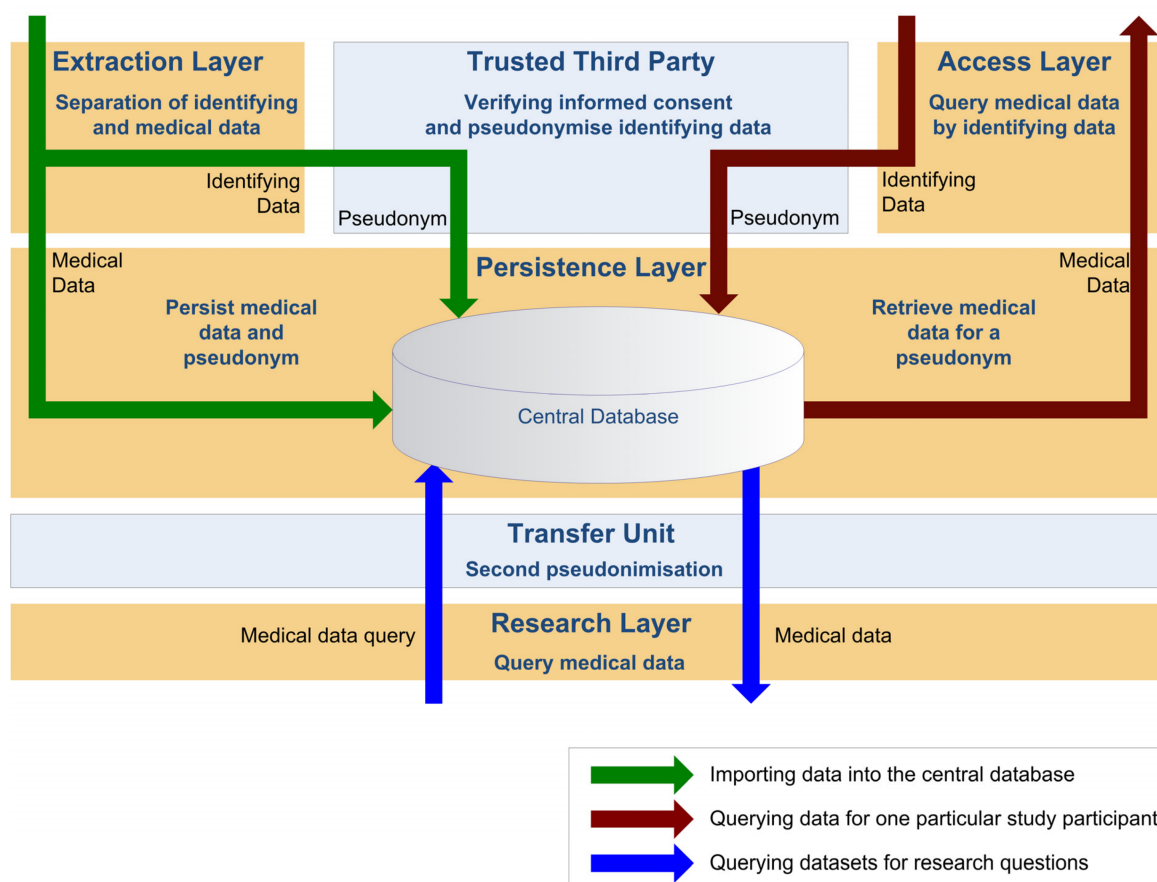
Extraction Layer
Separation of identifying and medical data

Trusted Third Party
Verifying informed consent and pseudonymise identifying data

Access Layer
Query medical data by identifying data

Identifying Data

Pseudonym

Pseudonym

Identifying Data

Medical Data

Persistence Layer

Medical Data

Persist medical data and pseudonym

Retrieve medical data for a pseudonym

Central Database

Transfer Unit
Second pseudonimisation

Research Layer
Query medical data

Medical data query

Medical data

Importing data into the central database
Querying data for one particular study participant
Querying datasets for research questions